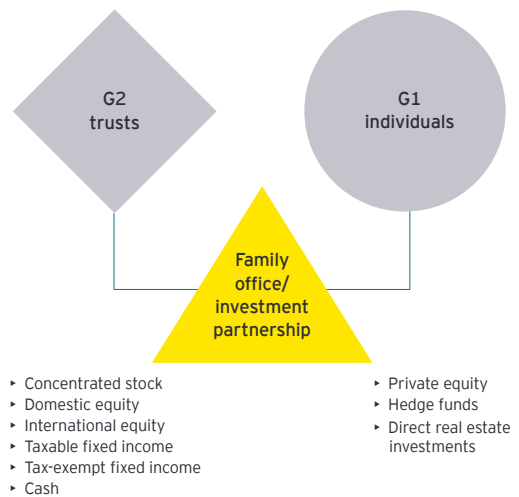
G2
trusts

G1
individuals

Family
office/
investment
partnership

‣ Concentrated stock
‣ Domestic equity
‣ International equity
‣ Taxable fixed income
‣ Tax-exempt fixed income
‣ Cash

‣ Private equity
‣ Hedge funds
‣ Direct real estate investments